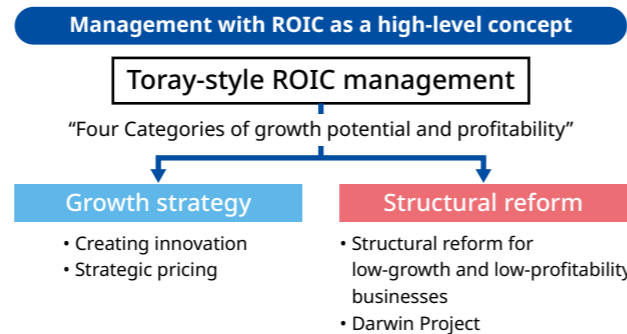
Management with ROIC as a high-level concept

Toray-style ROIC management

“Four Categories of growth potential and profitability”

Growth strategy

• Creating innovation
• Strategic pricing

Structural reform

• Structural reform for low-growth and low-profitability businesses
• Darwin Project